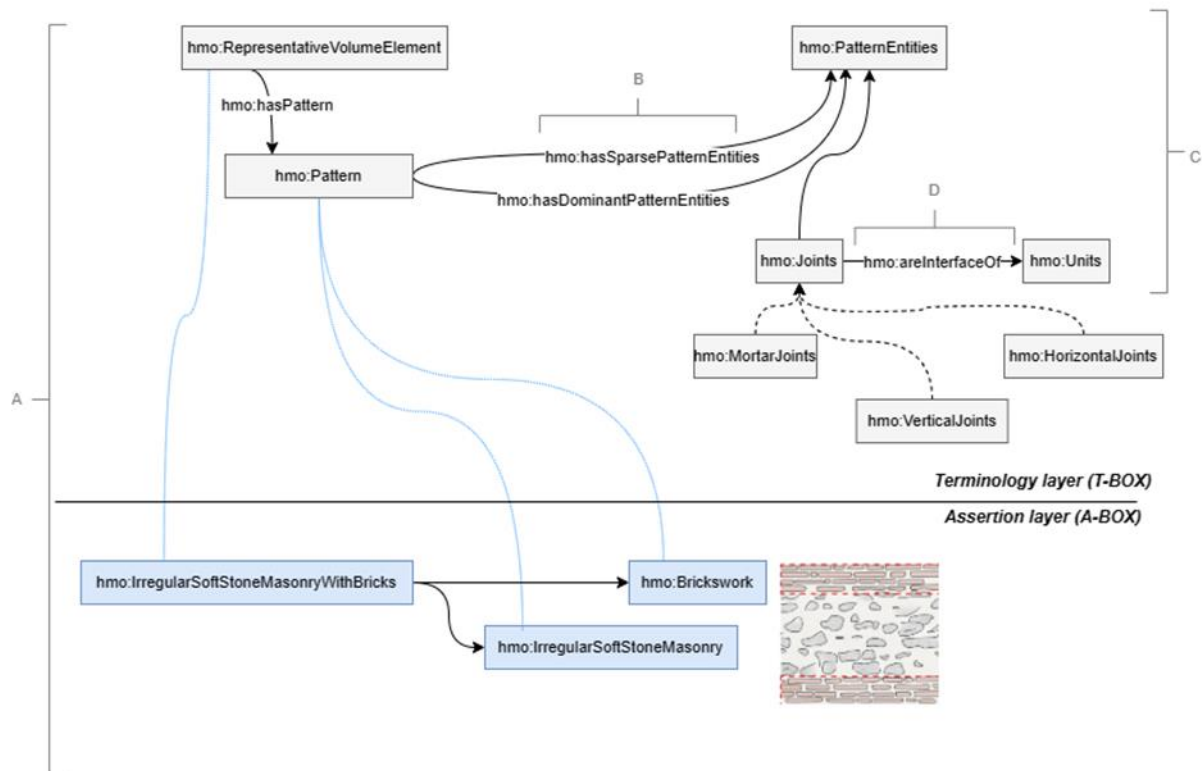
hmo:RepresentativeVolumeElement

hmo:PatternEntities

hmo:hasPattern

B

C

hmo:Pattern

hmo:hasSparsePatternEntities

hmo:hasDominantPatternEntities

D

hmo:Joints

hmo:areInterfaceOf

hmo:Units

A

hmo:MortarJoints

hmo:HorizontalJoints

hmo:VerticalJoints

Terminology layer (T-BOX)

Assertion layer (A-BOX)

hmo:IrregularSoftStoneMasonryWithBricks

hmo:Brickswork

hmo:IrregularSoftStoneMasonry